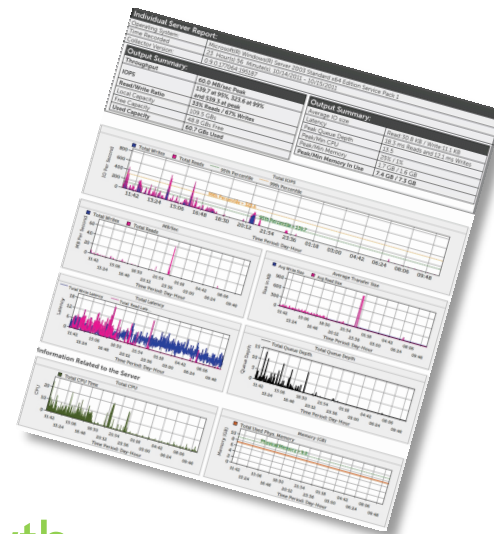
Individual Server Report:

Operating System: Microsoft(R) Windows(R) Server 2003 Standard x64 Edition Service Pack 1

Time Recorded: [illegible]

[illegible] Version: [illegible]

Output Summary:

Throughput

IOPS

Read/Write Ratio

Used Capacity

Free Capacity

Used Capacity

60.0 MB/sec Peak

139.7 at 95%; 323.6 at 99%

33% Reads / 67% Writes

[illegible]

48.9 GBs Free

60.7 GBs Used

Output Summary:

Average IO Size

Latency

Peak Queue Depth

Peak/Min CPU

Peak/Min Memory

Peak/Min Memory In Use

Read 30.8 KB / Write 11.8 KB

16.3 ms Read and 12.1 ms Writes

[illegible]

7.4 GB / 7.5 GB

Total Writes

Total Reads

Total IOPS

95th Percentile

99th Percentile

Time Period: Day-Hour

Total Writes

Total Reads

Avg Write Size

Avg Read Size

Average Transfer Size

Total Latency

Total Queue Depth

Information Related to the Server

Total CPU

Memory (GB)

Time Period: Day-Hour